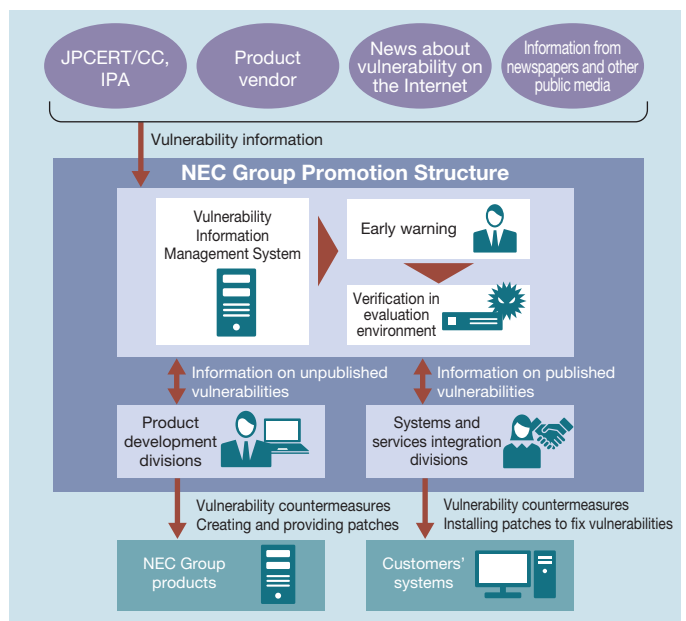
JPCERT/CC, IPA

Product vendor

News about vulnerability on the Internet

Information from newspapers and other public media

Vulnerability information

NEC Group Promotion Structure

Vulnerability Information Management System

Early warning

Verification in evaluation environment

Information on unpublished vulnerabilities

Information on published vulnerabilities

Product development divisions

Systems and services integration divisions

Vulnerability countermeasures
Creating and providing patches

Vulnerability countermeasures
Installing patches to fix vulnerabilities

NEC Group products

Customers' systems